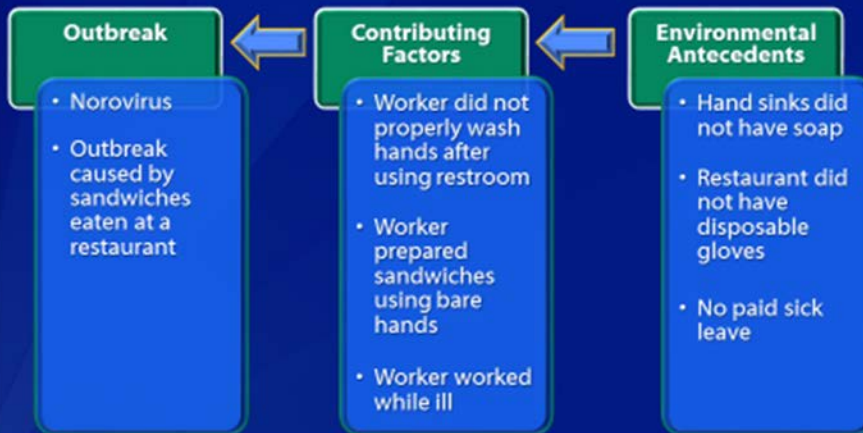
Outbreak

• Norovirus

• Outbreak caused by sandwiches eaten at a restaurant

Contributing Factors

• Worker did not properly wash hands after using restroom

• Worker prepared sandwiches using bare hands

• Worker worked while ill

Environmental Antecedents

• Hand sinks did not have soap

• Restaurant did not have disposable gloves

• No paid sick leave